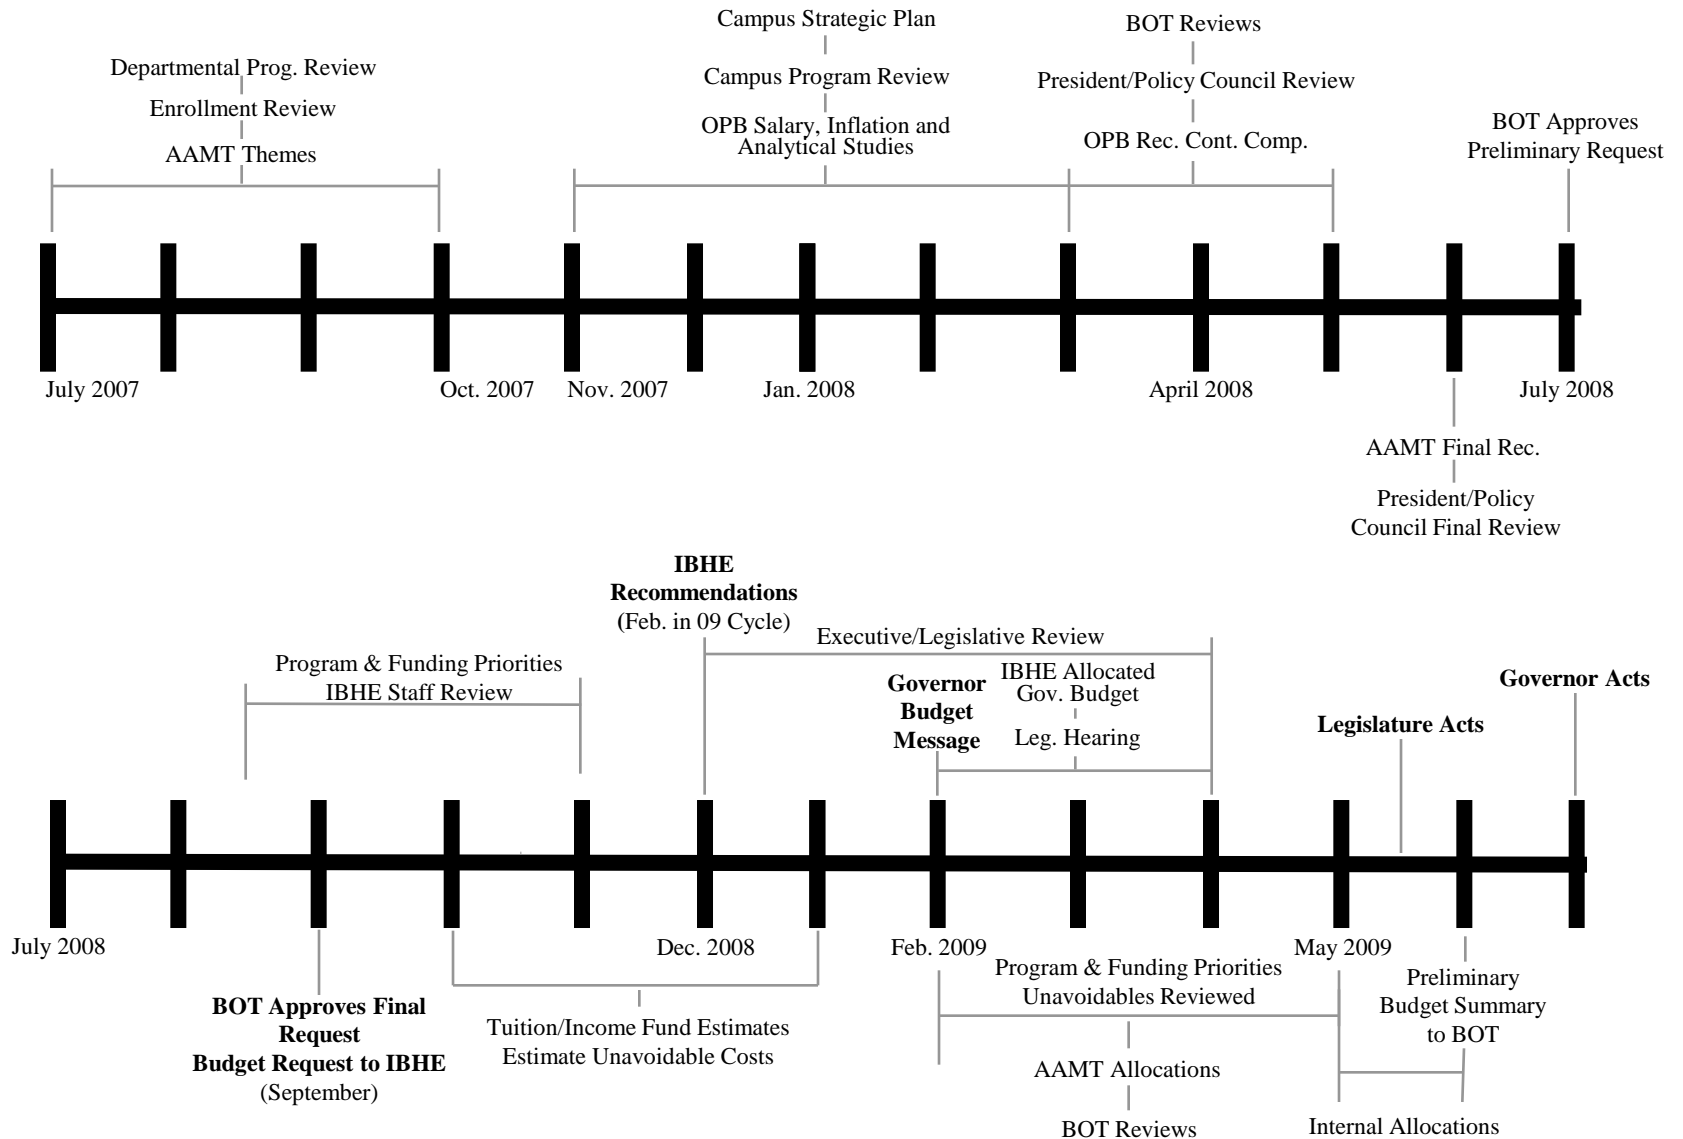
Departmental Prog. Review
Enrollment Review
AAMT Themes

Campus Strategic Plan
Campus Program Review
OPB Salary, Inflation and Analytical Studies

BOT Reviews
President/Policy Council Review
OPB Rec. Cont. Comp.

BOT Approves Preliminary Request

July 2007
Oct. 2007
Nov. 2007
Jan. 2008
April 2008
July 2008

AAMT Final Rec.
President/Policy Council Final Review

IBHE Recommendations (Feb. in 09 Cycle)

Executive/Legislative Review

Program & Funding Priorities IBHE Staff Review

Governor Budget Message

IBHE Allocated Gov. Budget
Leg. Hearing

Legislature Acts

Governor Acts

July 2008
Dec. 2008
Feb. 2009
May 2009

BOT Approves Final Request
Budget Request to IBHE
(September)

Tuition/Income Fund Estimates
Estimate Unavoidable Costs

Program & Funding Priorities
Unavoidables Reviewed

AAMT Allocations
BOT Reviews

Preliminary Budget Summary to BOT

Internal Allocations